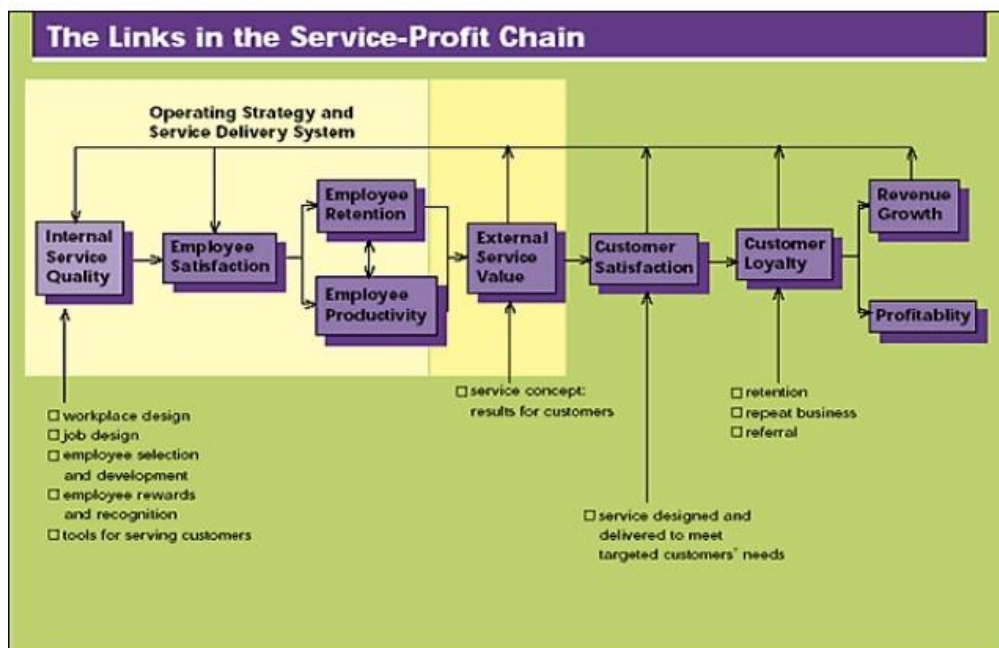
The Links in the Service-Profit Chain

Operating Strategy and Service Delivery System

Internal Service Quality

Employee Satisfaction

Employee Retention

Employee Productivity

External Service Value

Customer Satisfaction

Customer Loyalty

Revenue Growth

Profitablity

□ workplace design
□ job design
□ employee selection and development
□ employee rewards and recognition
□ tools for serving customers

□ service concept: results for customers

□ service designed and delivered to meet targeted customers' needs

□ retention
□ repeat business
□ referral